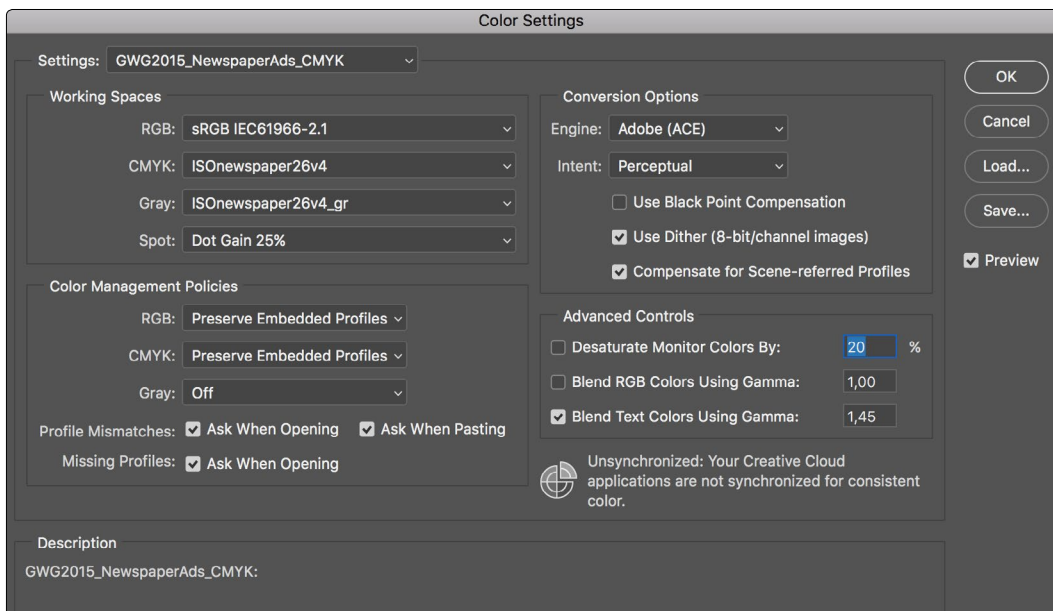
Color Settings

Settings: GWG2015_NewspaperAds_CMYK

OK
Cancel
Load...
Save...
Preview

Working Spaces
RGB: sRGB IEC61966-2.1
CMYK: ISOnewspaper26v4
Gray: ISOnewspaper26v4_gr
Spot: Dot Gain 25%

Conversion Options
Engine: Adobe (ACE)
Intent: Perceptual
Use Black Point Compensation
Use Dither (8-bit/channel images)
Compensate for Scene-referred Profiles

Color Management Policies
RGB: Preserve Embedded Profiles
CMYK: Preserve Embedded Profiles
Gray: Off
Profile Mismatches: Ask When Opening Ask When Pasting
Missing Profiles: Ask When Opening

Advanced Controls
Desaturate Monitor Colors By: 20 %
Blend RGB Colors Using Gamma: 1,00
Blend Text Colors Using Gamma: 1,45

Unsynchronized: Your Creative Cloud applications are not synchronized for consistent color.

Description
GWG2015_NewspaperAds_CMYK: